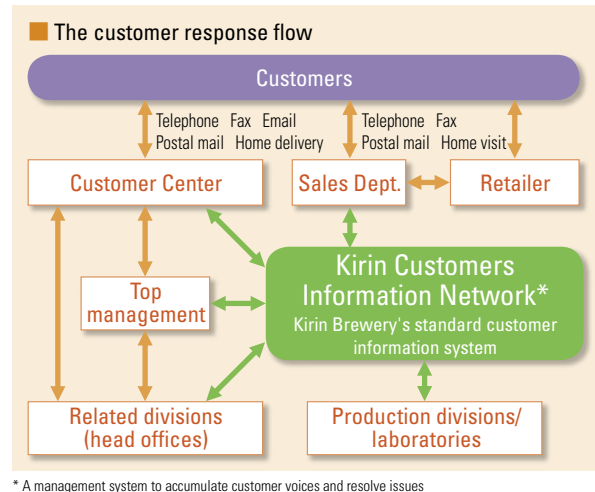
The customer response flow

Customers

Telephone Fax Email
Postal mail Home delivery

Telephone Fax
Postal mail Home visit

Customer Center

Sales Dept.

Retailer

Top management

Kirin Customers Information Network*
Kirin Brewery's standard customer information system

Related divisions (head offices)

Production divisions/ laboratories

* A management system to accumulate customer voices and resolve issues